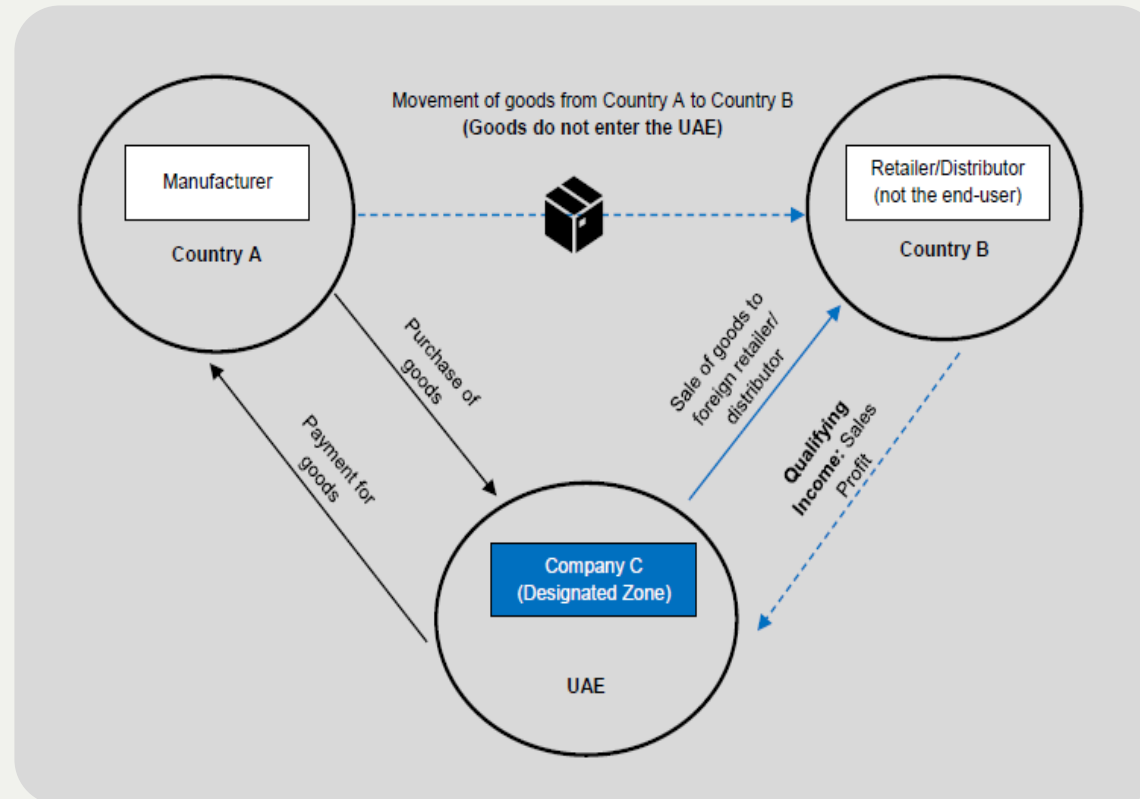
Movement of goods from Country A to Country B
(Goods do not enter the UAE)

Manufacturer

Country A

Retailer/Distributor
(not the end-user)

Country B

Purchase of goods

Payment for goods

Sale of goods to foreign retailer/ distributor

Qualifying Income: Sales Profit

Company C
(Designated Zone)

UAE